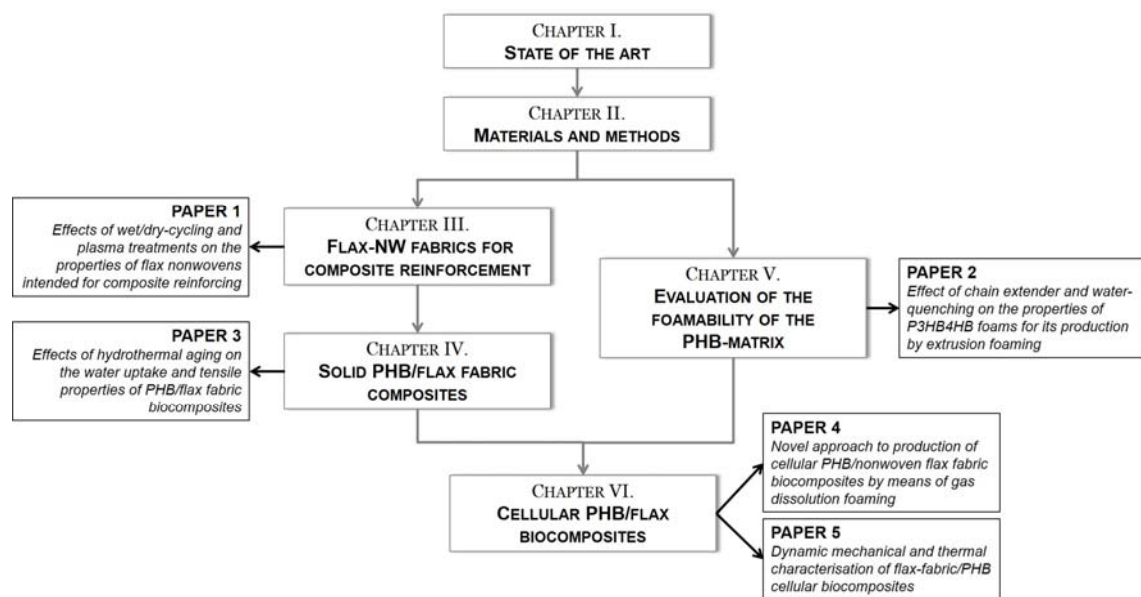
Chapter I.
State of the art

Chapter II.
Materials and methods

PAPER 1
Effects of wet/dry-cycling and plasma treatments on the properties of flax nonwovens intended for composite reinforcing

Chapter III.
Flax-NW fabrics for composite reinforcement

Chapter V.
Evaluation of the foamability of the PHB-matrix

PAPER 2
Effect of chain extender and water-quenching on the properties of P3HB4HB foams for its production by extrusion foaming

PAPER 3
Effects of hydrothermal aging on the water uptake and tensile properties of PHB/flax fabric biocomposites

Chapter IV.
Solid PHB/flax fabric composites

PAPER 4
Novel approach to production of cellular PHB/nonwoven flax fabric biocomposites by means of gas dissolution foaming

Chapter VI.
Cellular PHB/flax biocomposites

PAPER 5
Dynamic mechanical and thermal characterisation of flax-fabric/PHB cellular biocomposites